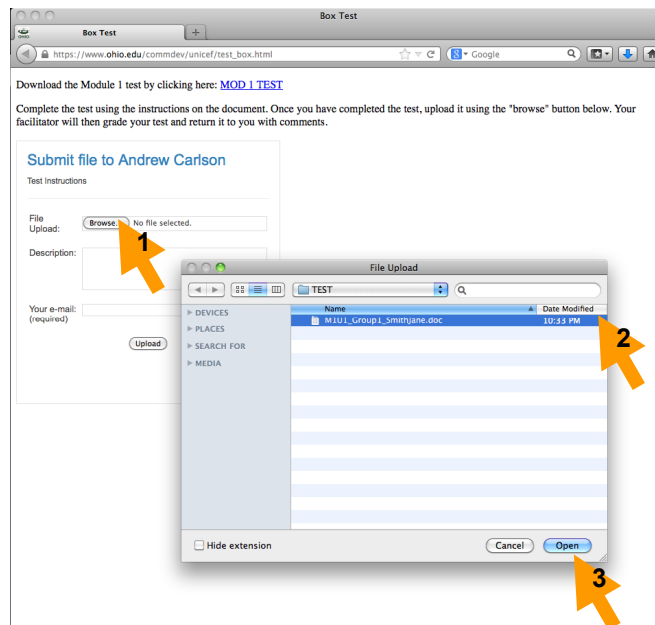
Box Test

OHIO

Box Test

+

https://www.ohio.edu/commdev/unicef/test_box.html

Google

Download the Module 1 test by clicking here: MOD 1 TEST

Complete the test using the instructions on the document. Once you have completed the test, upload it using the "browse" button below. Your facilitator will then grade your test and return it to you with comments.

Submit file to Andrew Carlson

Test Instructions

File Upload:

Browse...

No file selected.

1

Description:

Your e-mail: (required)

Upload

File Upload

TEST

DEVICES

PLACES

SEARCH FOR

MEDIA

Name

Date Modified

M101_Group1_SmithJane.doc

10:33 PM

2

Hide extension

Cancel

Open

3